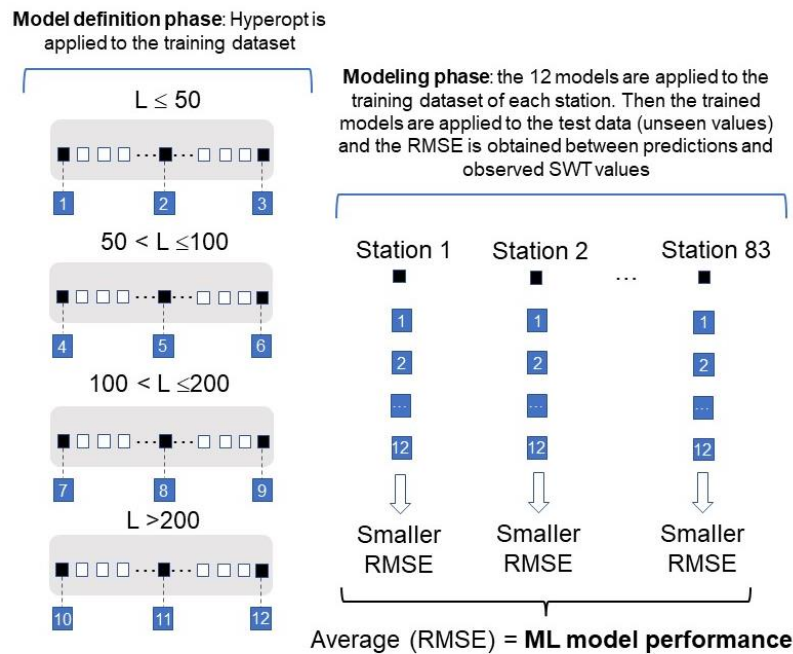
**Model definition phase**: Hyperopt is applied to the training dataset

$L \leq 50$

1 2 3

$50 < L \leq 100$

4 5 6

$100 < L \leq 200$

7 8 9

$L > 200$

10 11 12

**Modeling phase**: the 12 models are applied to the training dataset of each station. Then the trained models are applied to the test data (unseen values) and the RMSE is obtained between predictions and observed SWT values

Station 1 Station 2 ... Station 83

1 1 1

2 2 2

... ... ...

12 12 12

Smaller RMSE Smaller RMSE Smaller RMSE

Average (RMSE) = **ML model performance**